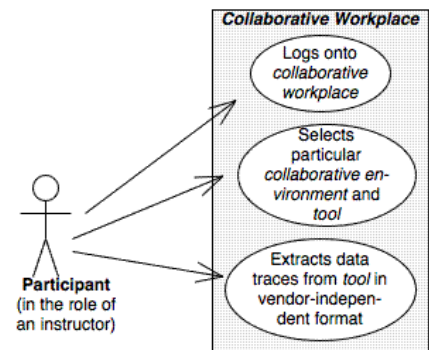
Collaborative Workplace

Logs onto collaborative workplace

Selects particular collaborative environment and tool

Extracts data traces from tool in vendor-independent format

Participant
(in the role of an instructor)